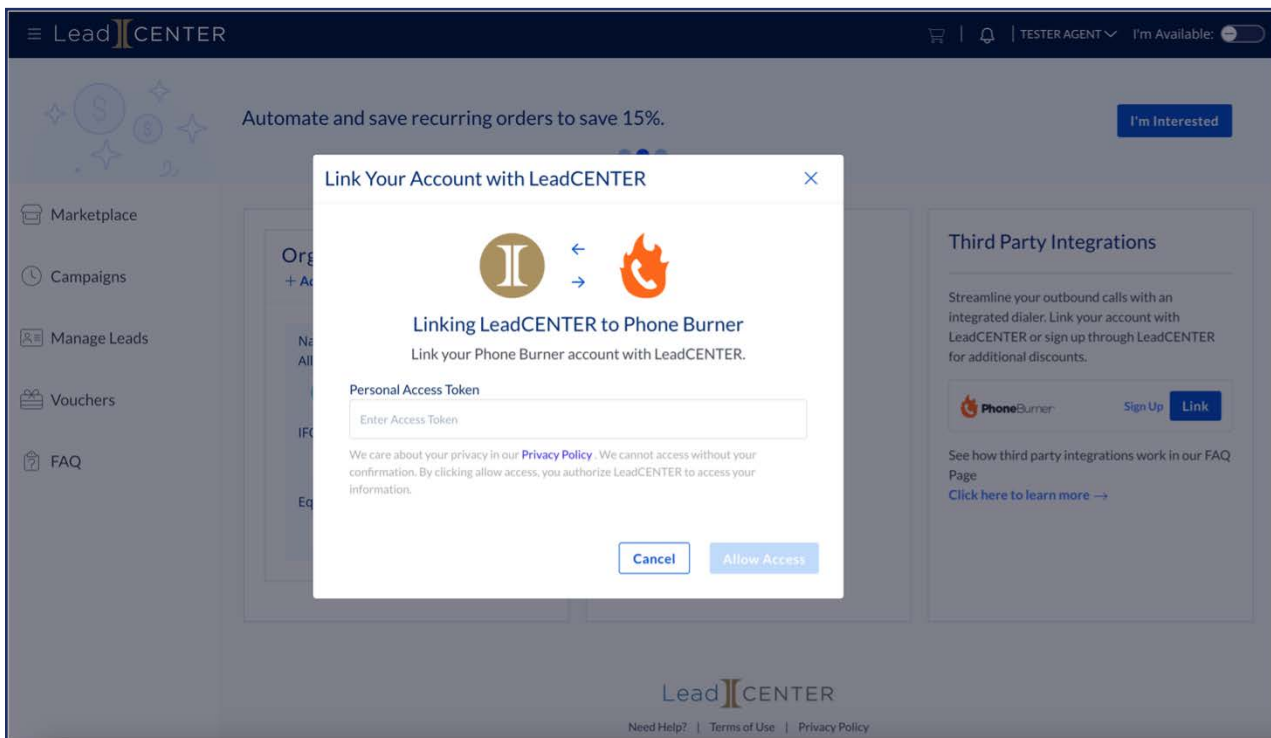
Lead CENTER

| TESTER AGENT | I'm Available:

Automate and save recurring orders to save 15%.

I'm Interested

Marketplace

Campaigns

Manage Leads

Vouchers

FAQ

Org
+ Ac

Na
All

IFC

Eq

Link Your Account with LeadCENTER

Linking LeadCENTER to Phone Burner

Link your Phone Burner account with LeadCENTER.

Personal Access Token

Enter Access Token

We care about your privacy in our Privacy Policy . We cannot access without your confirmation. By clicking allow access, you authorize LeadCENTER to access your information.

Cancel

Allow Access

Third Party Integrations

Streamline your outbound calls with an integrated dialer. Link your account with LeadCENTER or sign up through LeadCENTER for additional discounts.

PhoneBurner

Sign Up

Link

See how third party integrations work in our FAQ Page

Click here to learn more →

Lead CENTER

Need Help? | Terms of Use | Privacy Policy